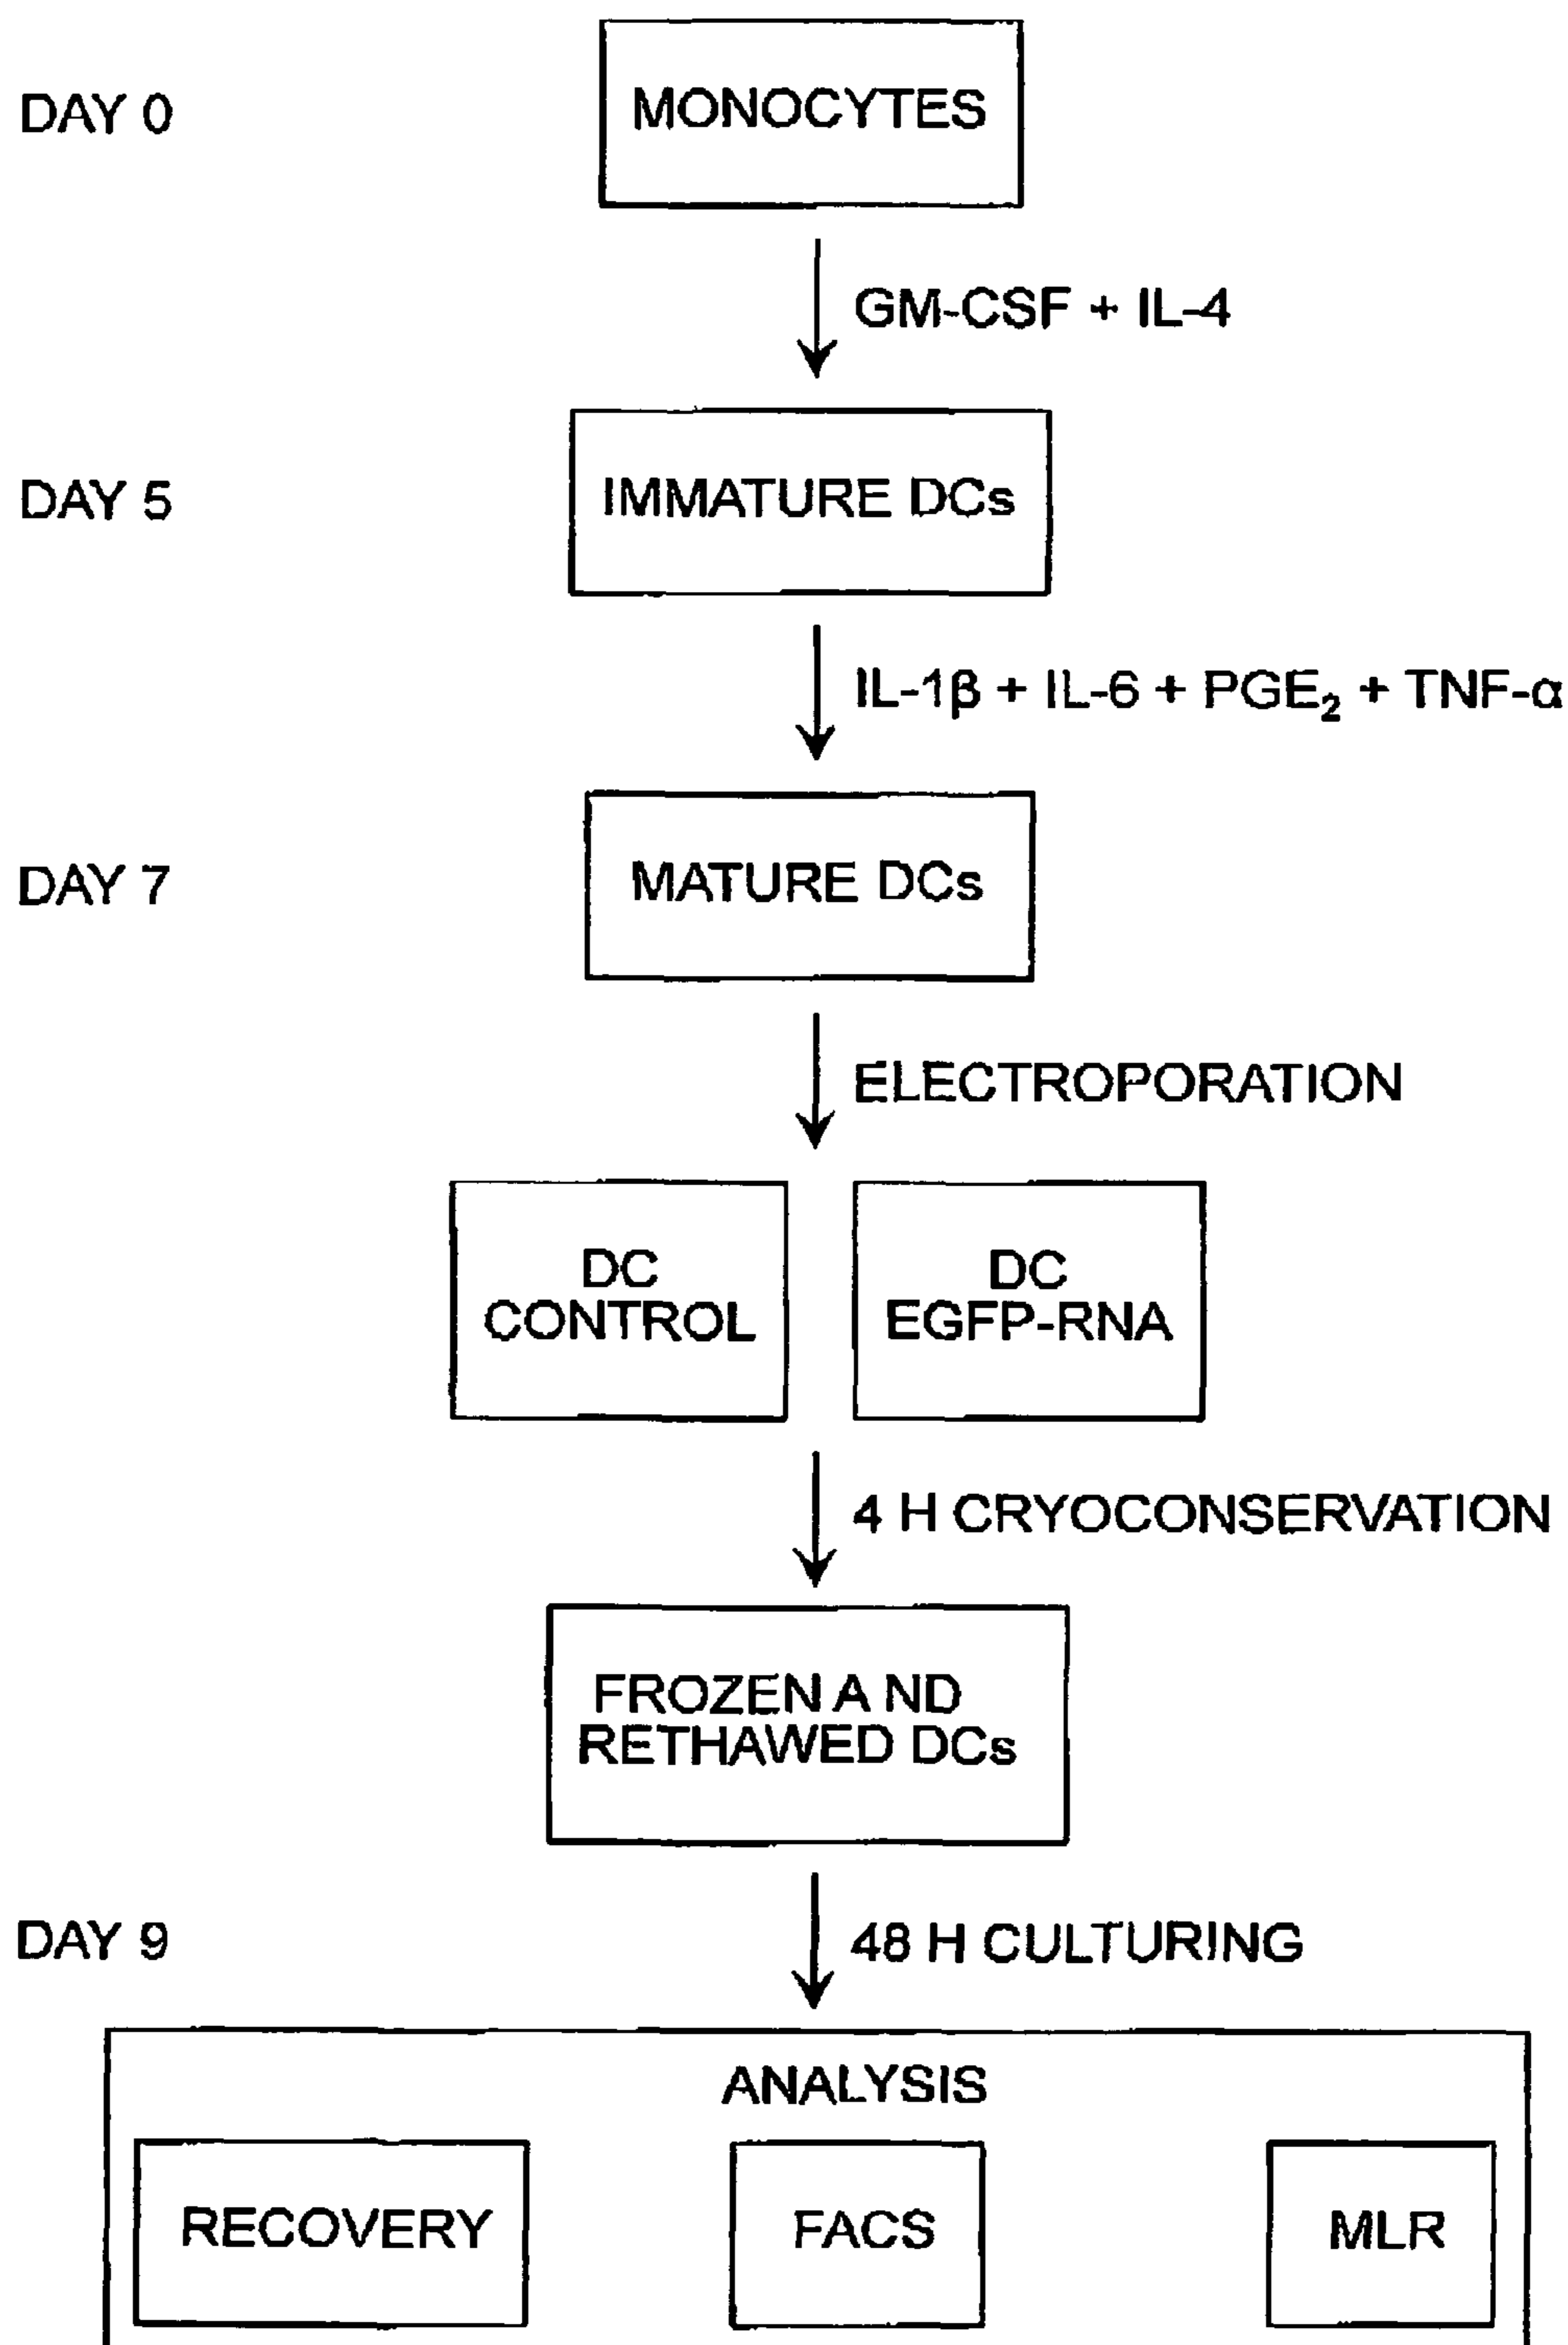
DAY 0

MONOCYTES

GM-CSF + IL-4

DAY 5

IMMATURE DCs

IL-1β + IL-6 + $PGE_2$ + TNF-α

DAY 7

MATURE DCs

ELECTROPORATION

DC CONTROL

DC EGFP-RNA

4 H CRYOCONSERVATION

FROZEN A ND RETHAWED DCs

DAY 9

48 H CULTURING

ANALYSIS

RECOVERY

FACS

MLR